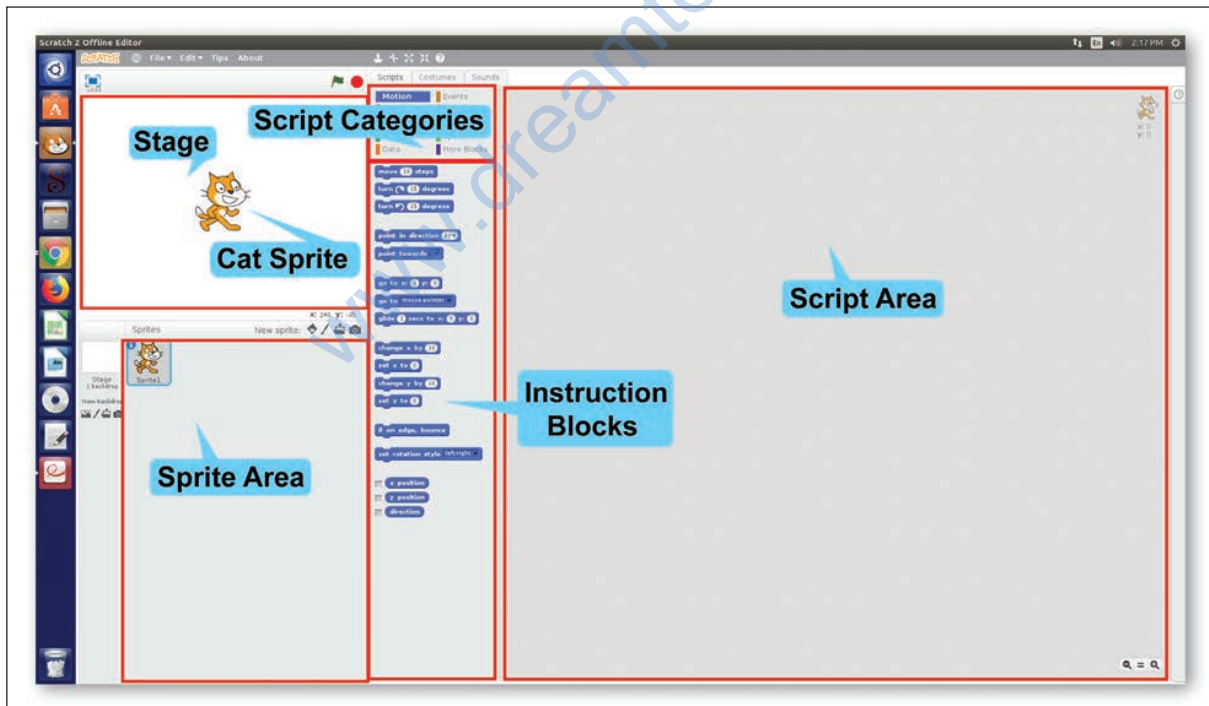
Scratch 2 Offline Editor

2:17 PM

SCRATCH File▾ Edit▾ Tips About

Scripts Costumes Sounds

Motion Events

Script Categories

Data More Blocks

Stage

Cat Sprite

move 10 steps

turn 15 degrees

turn 15 degrees

point in direction 90

point towards

go to x: 0 y: 0

go to mouse-pointer

glide 1 secs to x: 0 y: 0

change x by 10

set x to 0

change y by 10

set y to 0

if on edge, bounce

set rotation style left-right

x position

y position

direction

x: 240 y: -65

Sprites New sprite:

Stage 1 backdrop

New backdrop:

Sprite1

Sprite Area

Instruction Blocks

Script Area

x: 0 y: 0